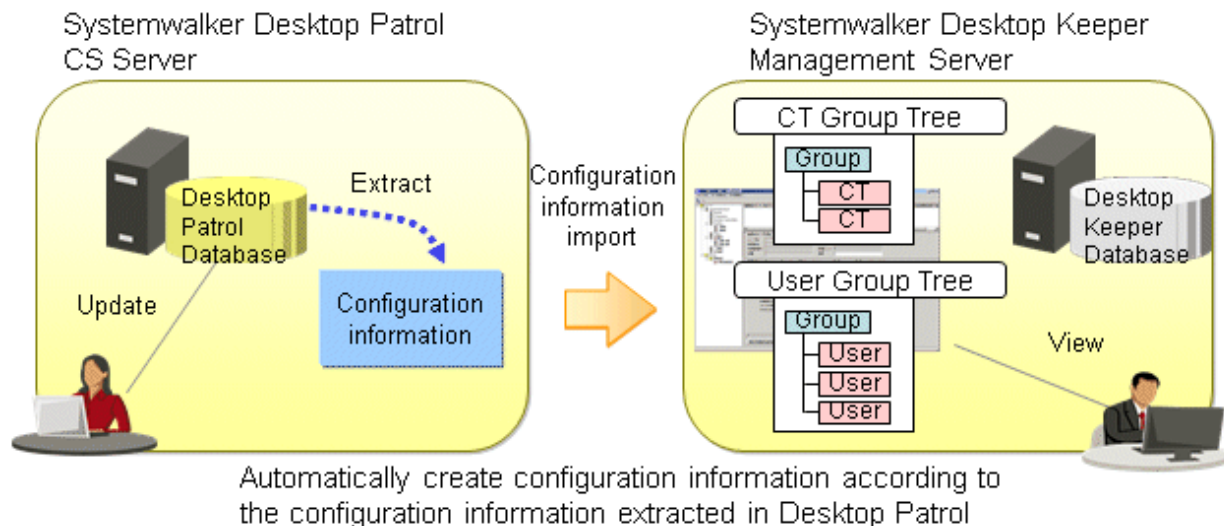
Systemwalker Desktop Patrol CS Server

Desktop Patrol Database

Extract

Update

Configuration information

Configuration information import

Systemwalker Desktop Keeper Management Server

CT Group Tree

Group

CT

CT

User Group Tree

Group

User

User

User

Desktop Keeper Database

View

Automatically create configuration information according to the configuration information extracted in Desktop Patrol